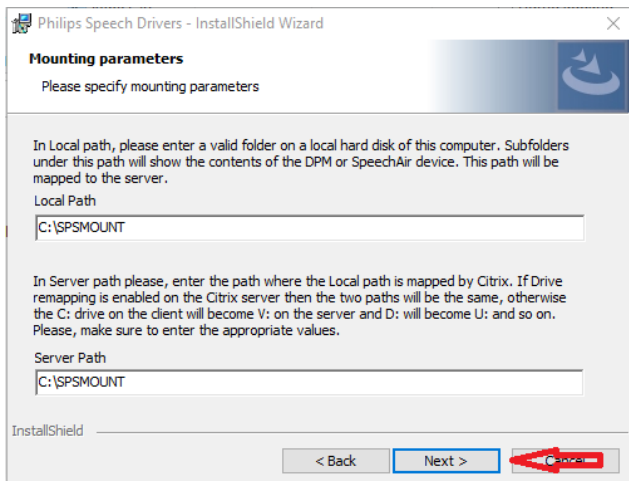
Philips Speech Drivers - InstallShield Wizard

Mounting parameters

Please specify mounting parameters

In Local path, please enter a valid folder on a local hard disk of this computer. Subfolders under this path will show the contents of the DPM or SpeechAir device. This path will be mapped to the server.

Local Path

C:\SPSMOUNT

In Server path please, enter the path where the Local path is mapped by Citrix. If Drive remapping is enabled on the Citrix server then the two paths will be the same, otherwise the C: drive on the client will become V: on the server and D: will become U: and so on. Please, make sure to enter the appropriate values.

Server Path

C:\SPSMOUNT

InstallShield

< Back

Next >

Cancel